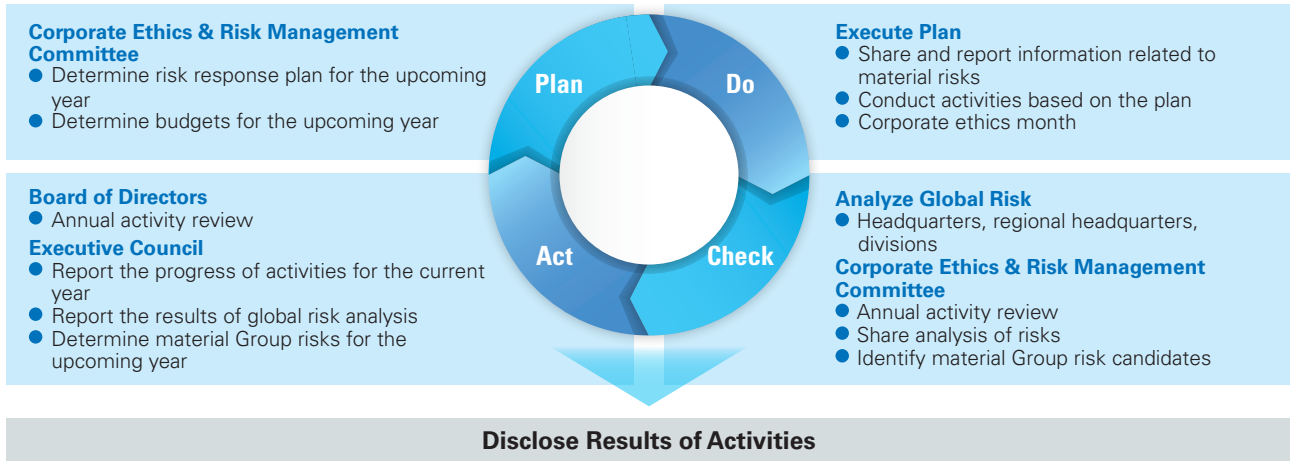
Corporate Ethics & Risk Management Committee
- Determine risk response plan for the upcoming year
- Determine budgets for the upcoming year

Plan

Do

Execute Plan
- Share and report information related to material risks
- Conduct activities based on the plan
- Corporate ethics month

Board of Directors
- Annual activity review

Executive Council
- Report the progress of activities for the current year
- Report the results of global risk analysis
- Determine material Group risks for the upcoming year

Act

Check

Analyze Global Risk
- Headquarters, regional headquarters, divisions

Corporate Ethics & Risk Management Committee
- Annual activity review
- Share analysis of risks
- Identify material Group risk candidates

Disclose Results of Activities